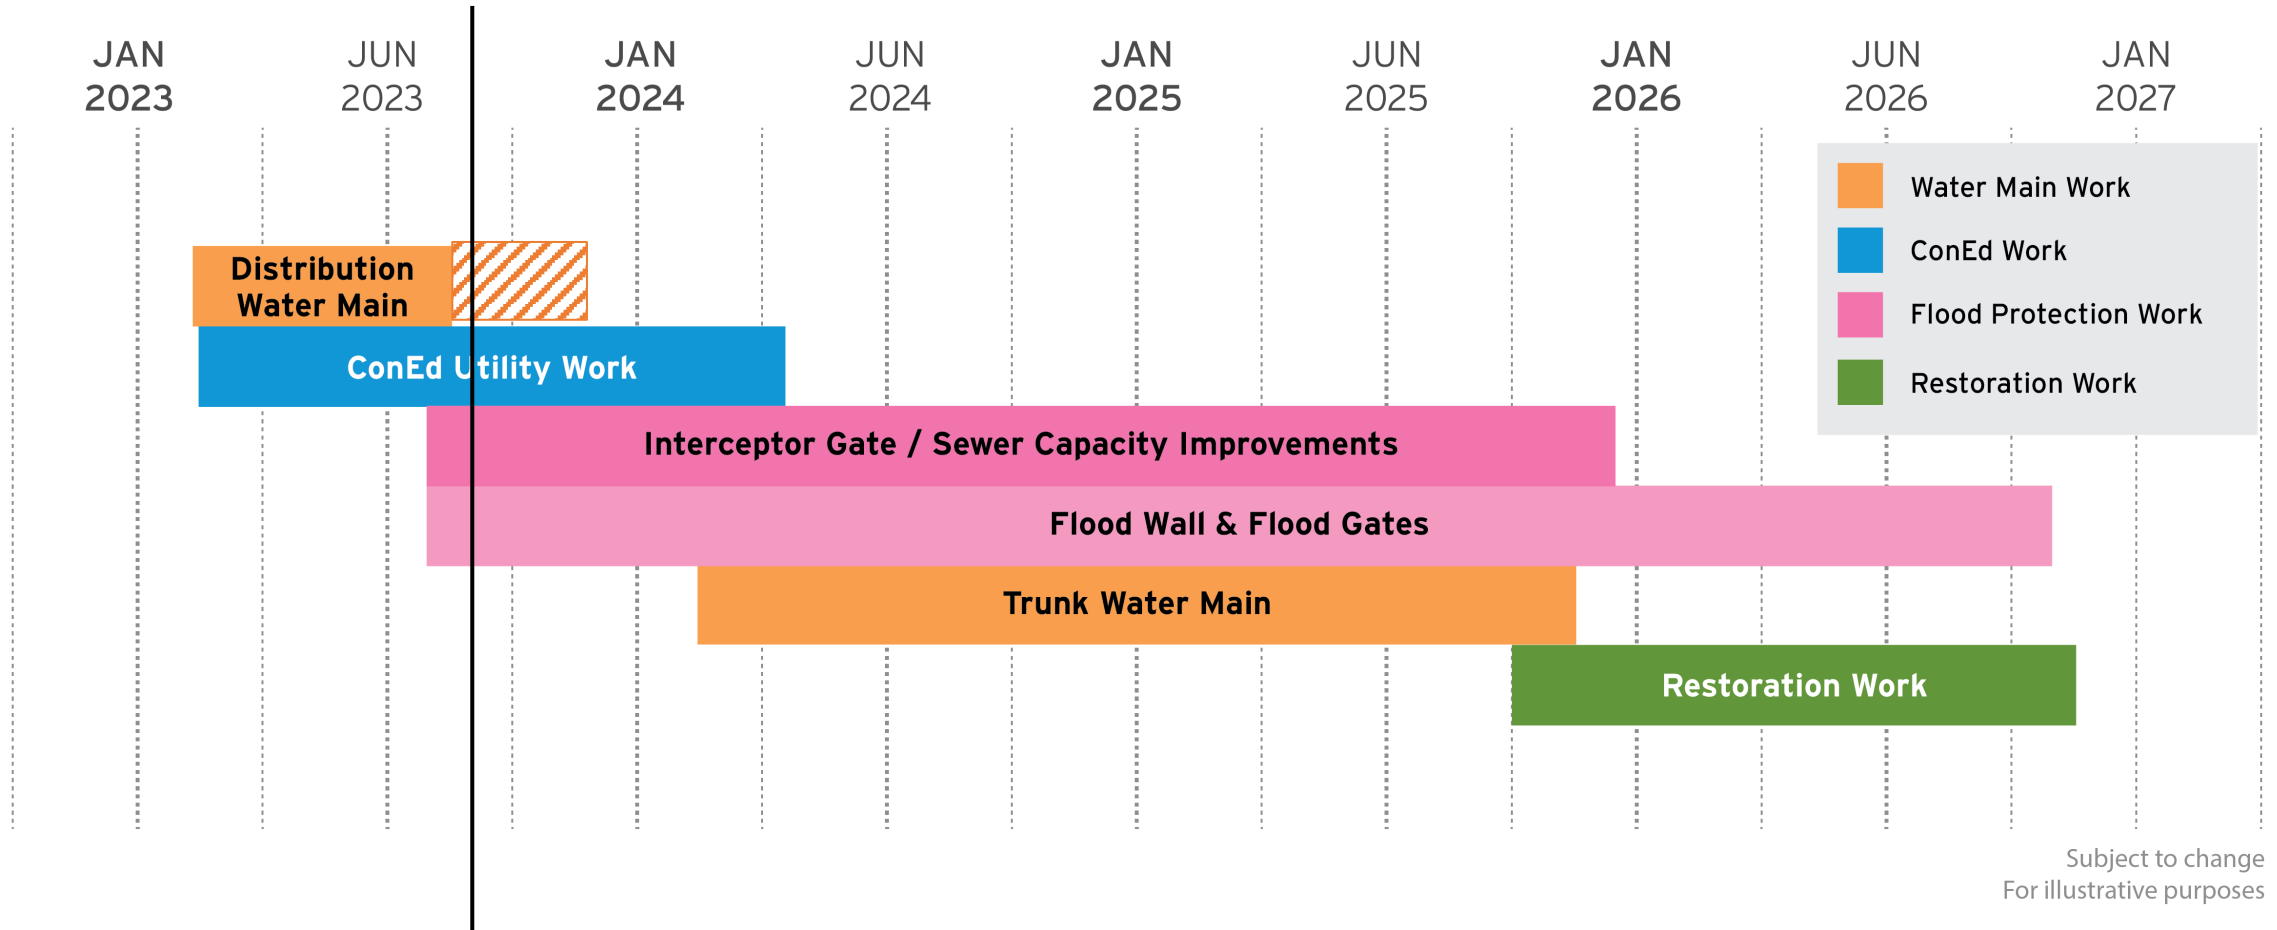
JAN 2023
JUN 2023
JAN 2024
JUN 2024
JAN 2025
JUN 2025
JAN 2026
JUN 2026
JAN 2027

Water Main Work
ConEd Work
Flood Protection Work
Restoration Work

Distribution Water Main
ConEd Utility Work
Interceptor Gate / Sewer Capacity Improvements
Flood Wall & Flood Gates
Trunk Water Main
Restoration Work

Subject to change
For illustrative purposes